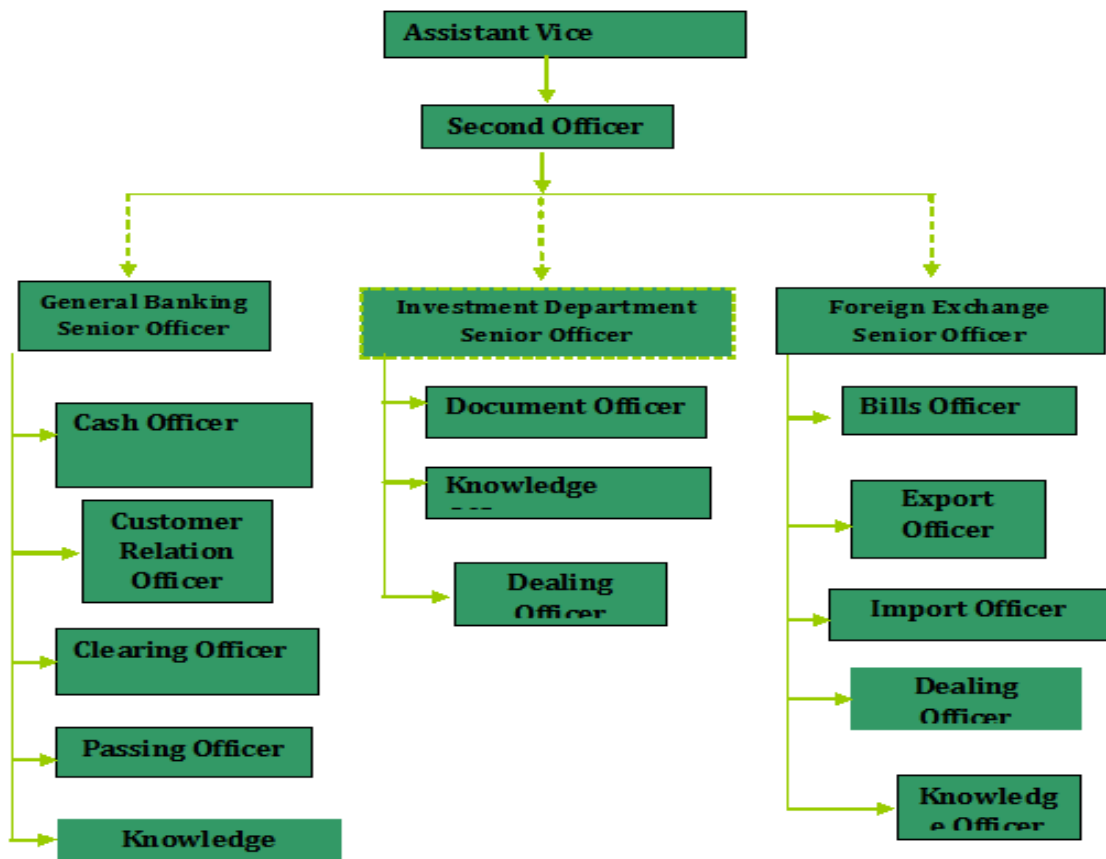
Assistant Vice

Second Officer

General Banking Senior Officer

Investment Department Senior Officer

Foreign Exchange Senior Officer

Cash Officer

Customer Relation Officer

Clearing Officer

Passing Officer

Knowledge

Document Officer

Knowledge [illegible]

Dealing Officer

Bills Officer

Export Officer

Import Officer

Dealing Officer

Knowledge Officer